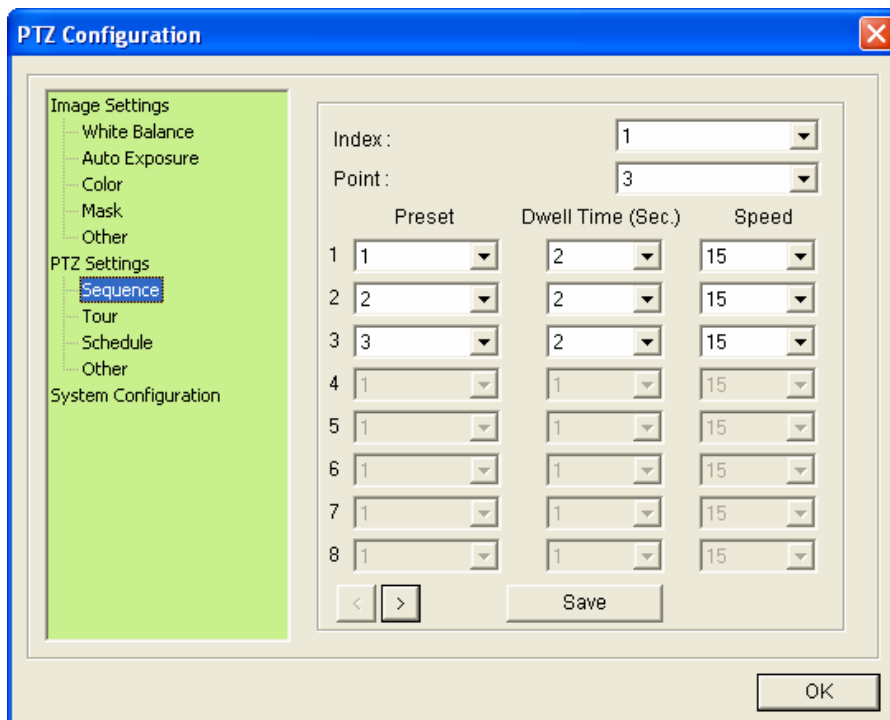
PTZ Configuration

Image Settings
White Balance
Auto Exposure
Color
Mask
Other
PTZ Settings
Sequence
Tour
Schedule
Other
System Configuration

Index : 1
Point : 3

| | Preset | Dwell Time (Sec.) | Speed |
|---|---|---|---|
| 1 | 1 | 2 | 15 |
| 2 | 2 | 2 | 15 |
| 3 | 3 | 2 | 15 |
| 4 | 1 | 1 | 15 |
| 5 | 1 | 1 | 15 |
| 6 | 1 | 1 | 15 |
| 7 | 1 | 1 | 15 |
| 8 | 1 | 1 | 15 |

< >
Save

OK